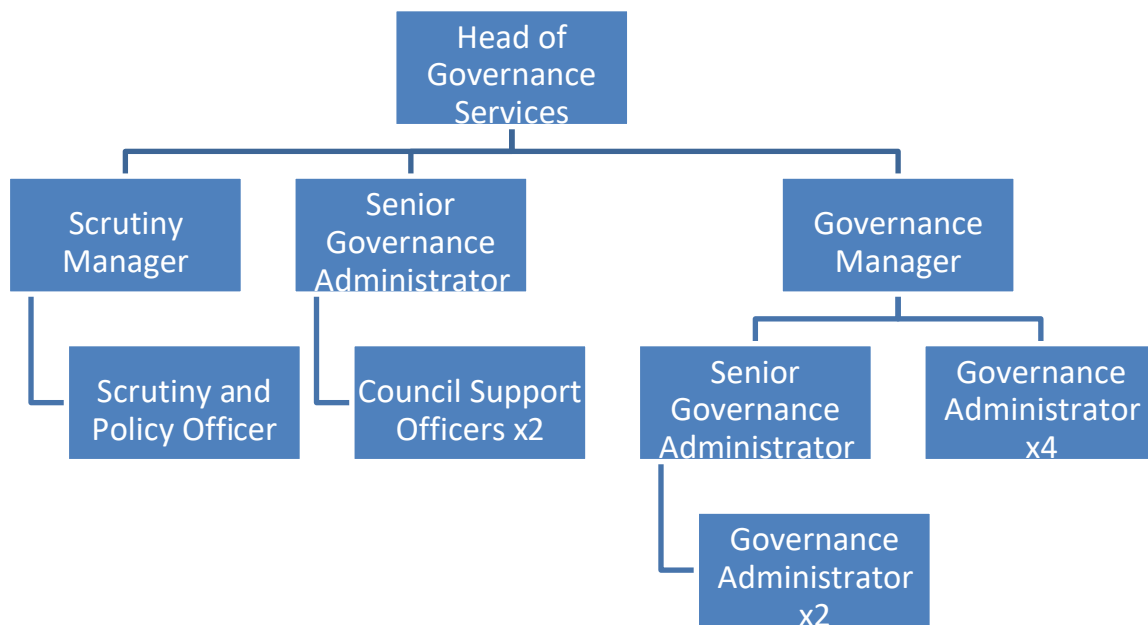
Head of Governance Services

Scrutiny Manager

Senior Governance Administrator

Governance Manager

Scrutiny and Policy Officer

Council Support Officers x2

Senior Governance Administrator

Governance Administrator x4

Governance Administrator x2